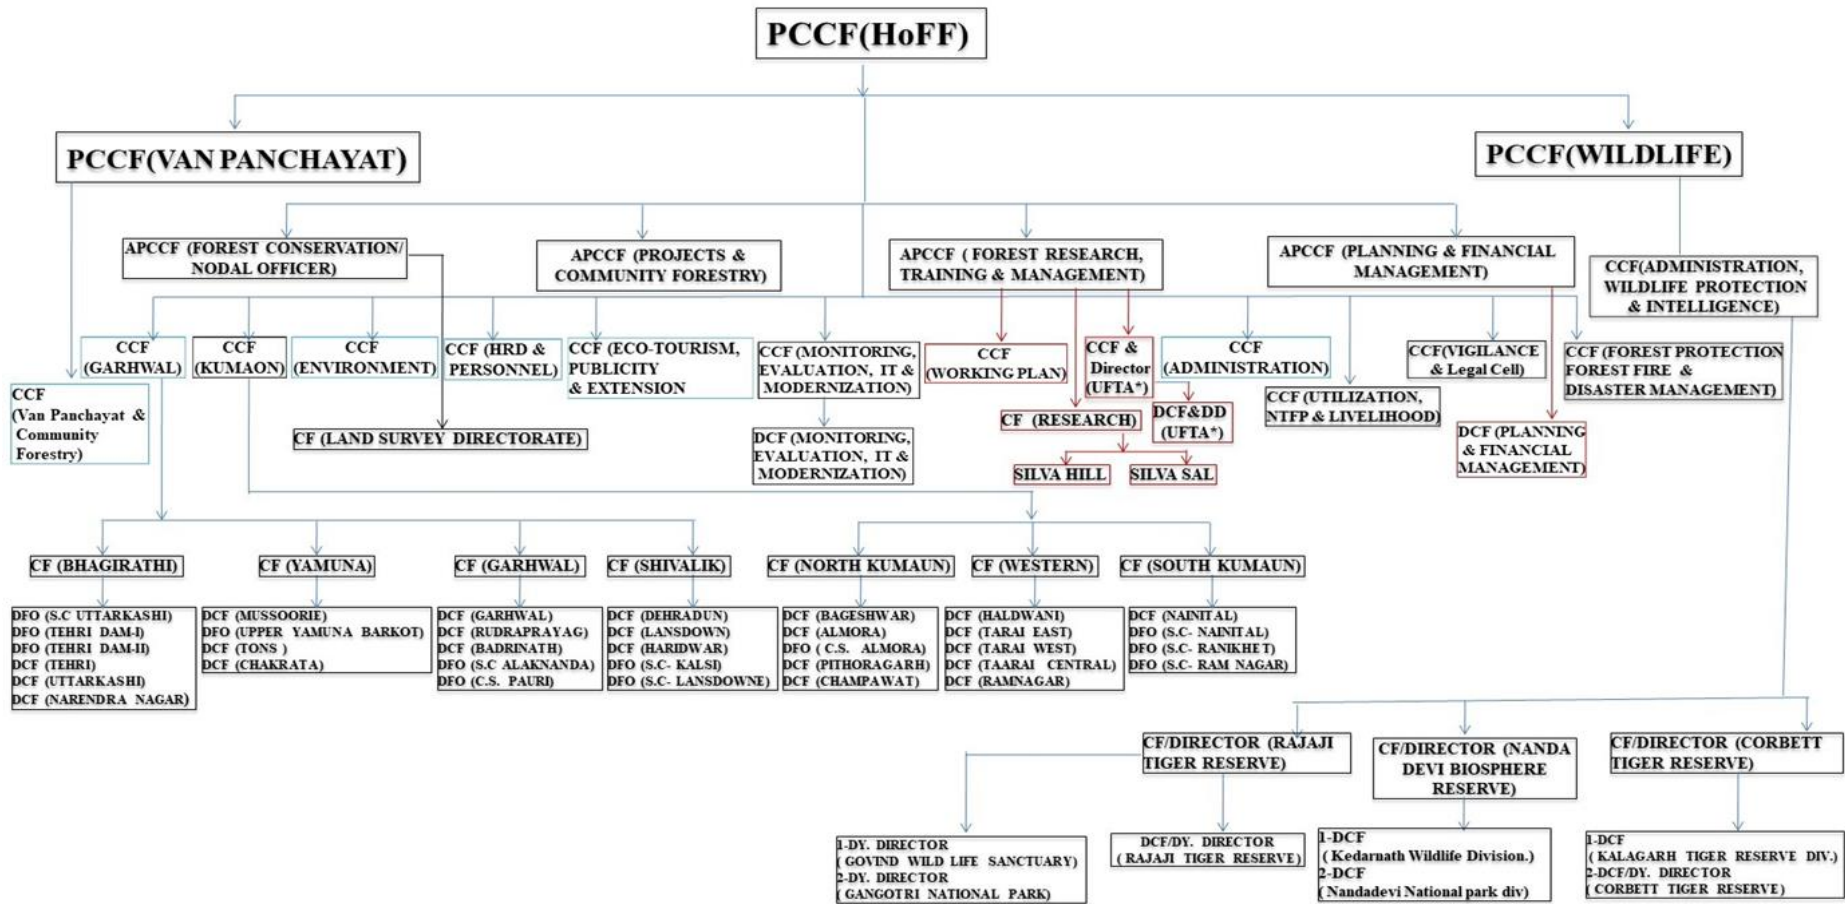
PCCF(HoFF)

PCCF(VAN PANCHAYAT)

PCCF(WILDLIFE)

APCCF (FOREST CONSERVATION/ NODAL OFFICER)

APCCF (PROJECTS & COMMUNITY FORESTRY)

APCCF ( FOREST RESEARCH, TRAINING & MANAGEMENT)

APCCF (PLANNING & FINANCIAL MANAGEMENT)

CCF(ADMINISTRATION, WILDLIFE PROTECTION & INTELLIGENCE)

CCF (GARHWAL)

CCF (KUMAON)

CCF (ENVIRONMENT)

CCF (HRD & PERSONNEL)

CCF (ECO-TOURISM, PUBLICITY & EXTENSION

CCF (MONITORING, EVALUATION, IT & MODERNIZATION)

CCF (WORKING PLAN)

CCF & Director (UFTA*)

CCF (ADMINISTRATION)

CCF(VIGILANCE & Legal Cell)

CCF (FOREST PROTECTION FOREST FIRE & DISASTER MANAGEMENT)

CCF (Van Panchayat & Community Forestry)

CF (LAND SURVEY DIRECTORATE)

DCF (MONITORING, EVALUATION, IT & MODERNIZATION)

CF (RESEARCH)

DCF&DD (UFTA*)

CCF (UTILIZATION, NTFP & LIVELIHOOD)

DCF (PLANNING & FINANCIAL MANAGEMENT)

SILVA HILL

SILVA SAL

CF (BHAGIRATHI)

CF (YAMUNA)

CF (GARHWAL)

CF (SHIVALIK)

CF (NORTH KUMAUN)

CF (WESTERN)

CF (SOUTH KUMAUN)

DFO (S.C UTTARKASHI)
DFO (TEHRI DAM-I)
DFO (TEHRI DAM-II)
DCF (TEHRI)
DCF (UTTARKASHI)
DCF (NARENDRA NAGAR)

DCF (MUSSOORIE)
DFO (UPPER YAMUNA BARKOT)
DCF (TONS )
DCF (CHAKRATA)

DCF (GARHWAL)
DCF (RUDRAPRAYAG)
DCF (BADRINATH)
DFO (S.C ALAKNANDA)
DFO (C.S. PAURI)

DCF (DEHRADUN)
DCF (LANSDOWN)
DCF (HARIDWAR)
DFO (S.C- KALSI)
DFO (S.C- LANSDOWNE)

DCF (BAGESHWAR)
DCF (ALMORA)
DFO ( C.S. ALMORA)
DCF (PITHORAGARH)
DCF (CHAMPAWAT)

DCF (HALDWANI)
DCF (TARAI EAST)
DCF (TARAI WEST)
DCF (TAARAI CENTRAL)
DCF (RAMNAGAR)

DCF (NAINITAL)
DFO (S.C- NAINITAL)
DFO (S.C- RANIKHET)
DFO (S.C- RAM NAGAR)

CF/DIRECTOR (RAJAJI TIGER RESERVE)

CF/DIRECTOR (NANDA DEVI BIOSPHERE RESERVE)

CF/DIRECTOR (CORBETT TIGER RESERVE)

1-DY. DIRECTOR
( GOVIND WILD LIFE SANCTUARY)
2-DY. DIRECTOR
( GANGOTRI NATIONAL PARK)

DCF/DY. DIRECTOR
( RAJAJI TIGER RESERVE)

1-DCF
( Kedarnath Wildlife Division.)
2-DCF
( Nandadevi National park div)

1-DCF
( KALAGARH TIGER RESERVE DIV.)
2-DCF/DY. DIRECTOR
( CORBETT TIGER RESERVE)